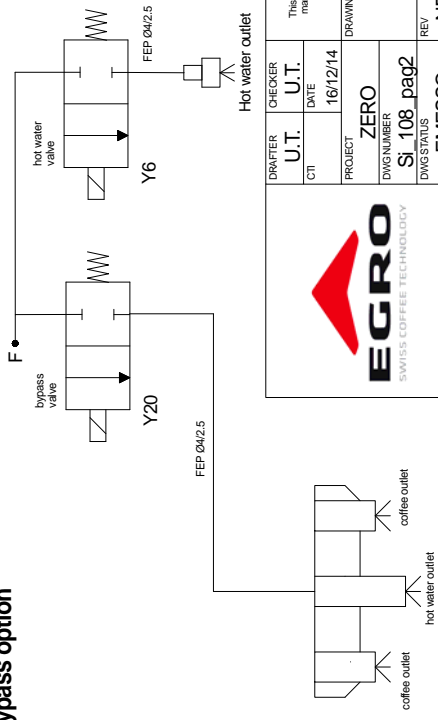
bypass option

bypass valve

Y20

F

hot water valve

Y6

FEP Ø4/2.5

FEP Ø4/2.5

Hot water outlet

coffee outlet

hot water outlet

coffee outlet

EGRO
SWISS COFFEE TECHNOLOGY

| DRAFTER | CHECKER |
|---|---|
| U.T. | U.T. |
| CTI | DATE |
| | 16/12/14 |
| PROJECT | |
| ZERO | |
| DWG NUMBER | |
| Si_108_pag2 | |
| DWG STATUS | REV |
| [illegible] | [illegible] |

This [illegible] ma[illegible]

DRAWIN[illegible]